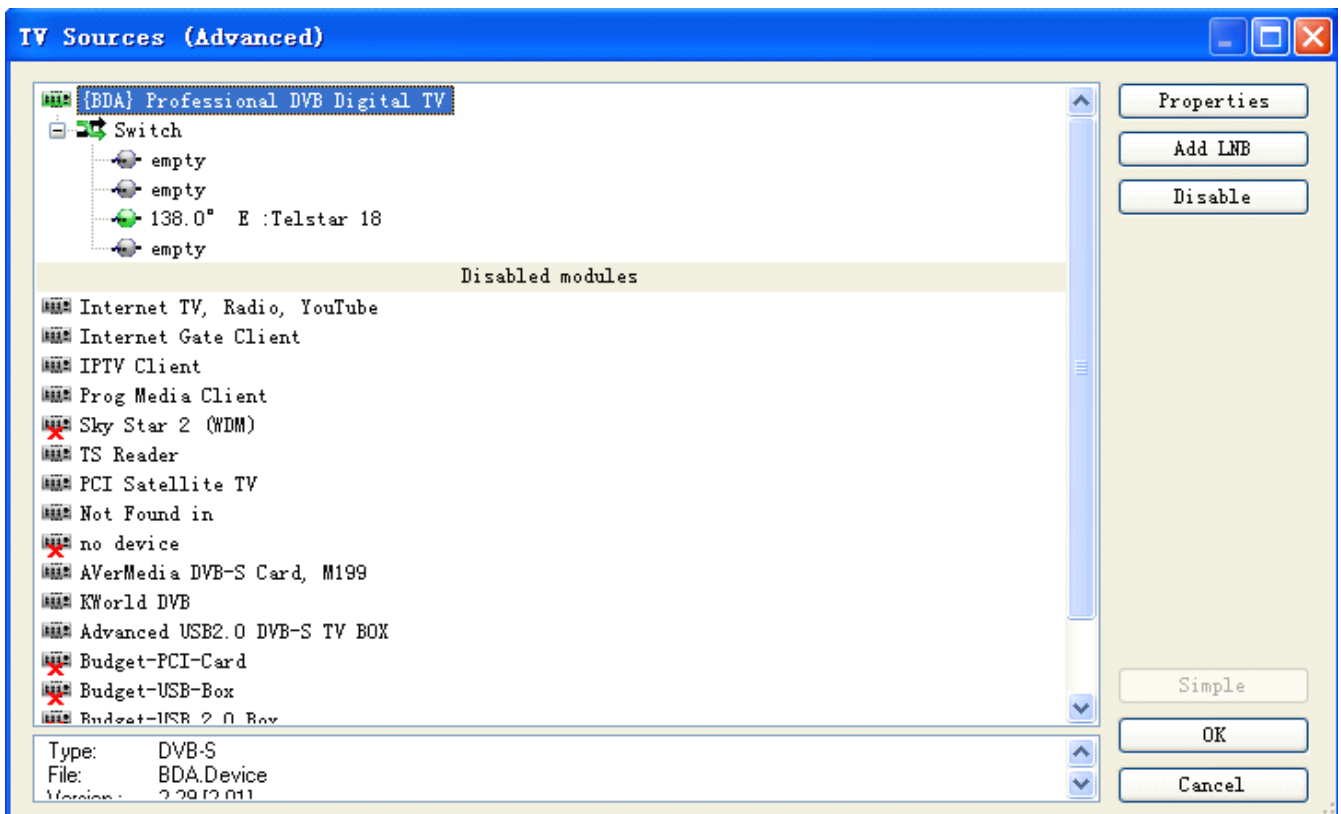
TV Sources (Advanced)

{BDA} Professional DVB Digital TV
Switch
empty
empty
138.0° E :Telstar 18
empty
Disabled modules
Internet TV, Radio, YouTube
Internet Gate Client
IPTV Client
Prog Media Client
Sky Star 2 (WDM)
TS Reader
PCI Satellite TV
Not Found in
no device
AVerMedia DVB-S Card, M199
KWorld DVB
Advanced USB2.0 DVB-S TV BOX
Budget-PCI-Card
Budget-USB-Box
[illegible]

Type: DVB-S
File: BDA.Device
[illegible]

Properties
Add LNB
Disable
Simple
OK
Cancel